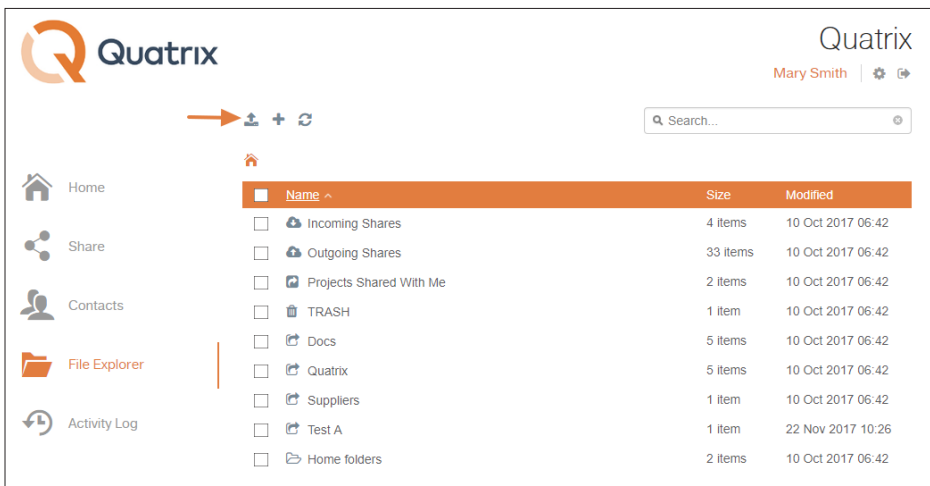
Quatrix

Quatrix
Mary Smith

Search...

Home
Share
Contacts
File Explorer
Activity Log

| Name | Size | Modified |
|---|---|---|
| Incoming Shares | 4 items | 10 Oct 2017 06:42 |
| Outgoing Shares | 33 items | 10 Oct 2017 06:42 |
| Projects Shared With Me | 2 items | 10 Oct 2017 06:42 |
| TRASH | 1 item | 10 Oct 2017 06:42 |
| Docs | 5 items | 10 Oct 2017 06:42 |
| Quatrix | 5 items | 10 Oct 2017 06:42 |
| Suppliers | 1 item | 10 Oct 2017 06:42 |
| Test A | 1 item | 22 Nov 2017 10:26 |
| Home folders | 2 items | 10 Oct 2017 06:42 |